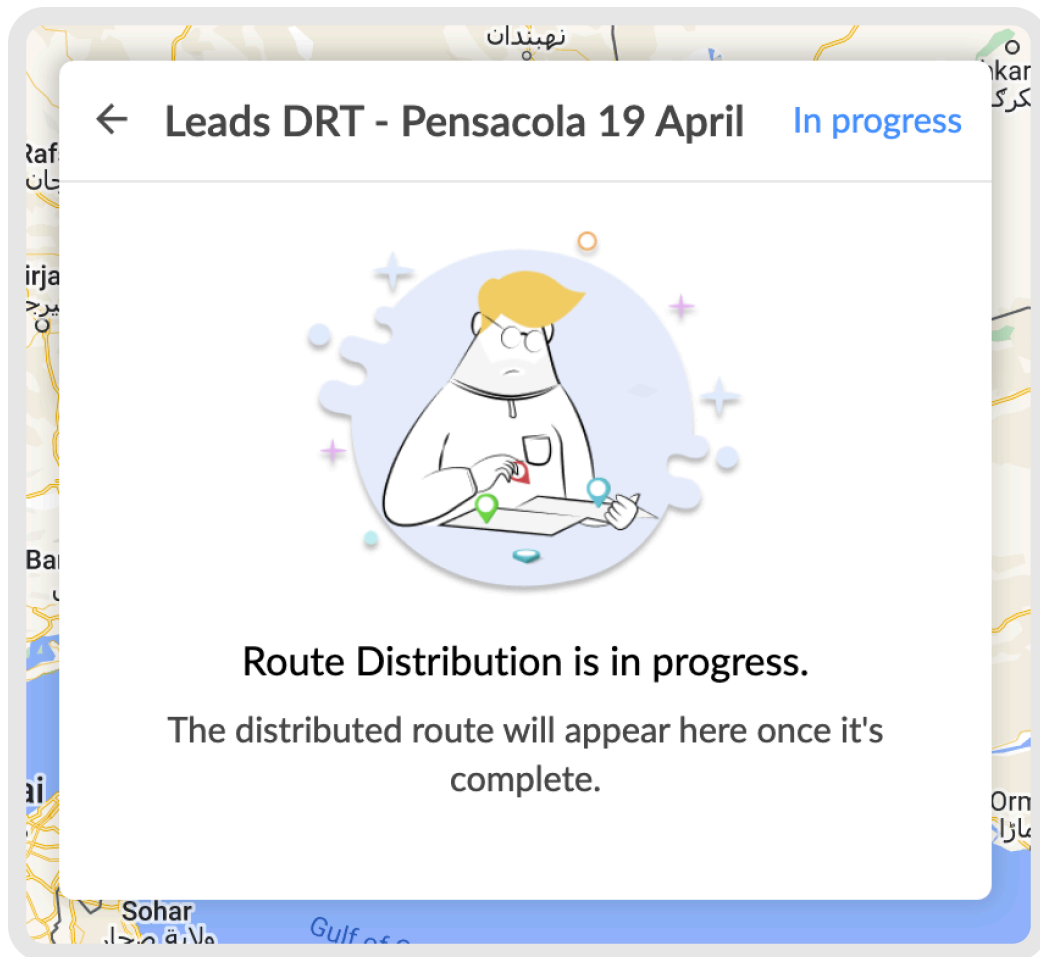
نهبندان

Rafa
جان

irja
یرج

Bar

ai

nkar
کرگ

Orm
مازا

Leads DRT - Pensacola 19 April

In progress

Route Distribution is in progress.

The distributed route will appear here once it's complete.

Sohar
ولاية صحار

Gulf of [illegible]